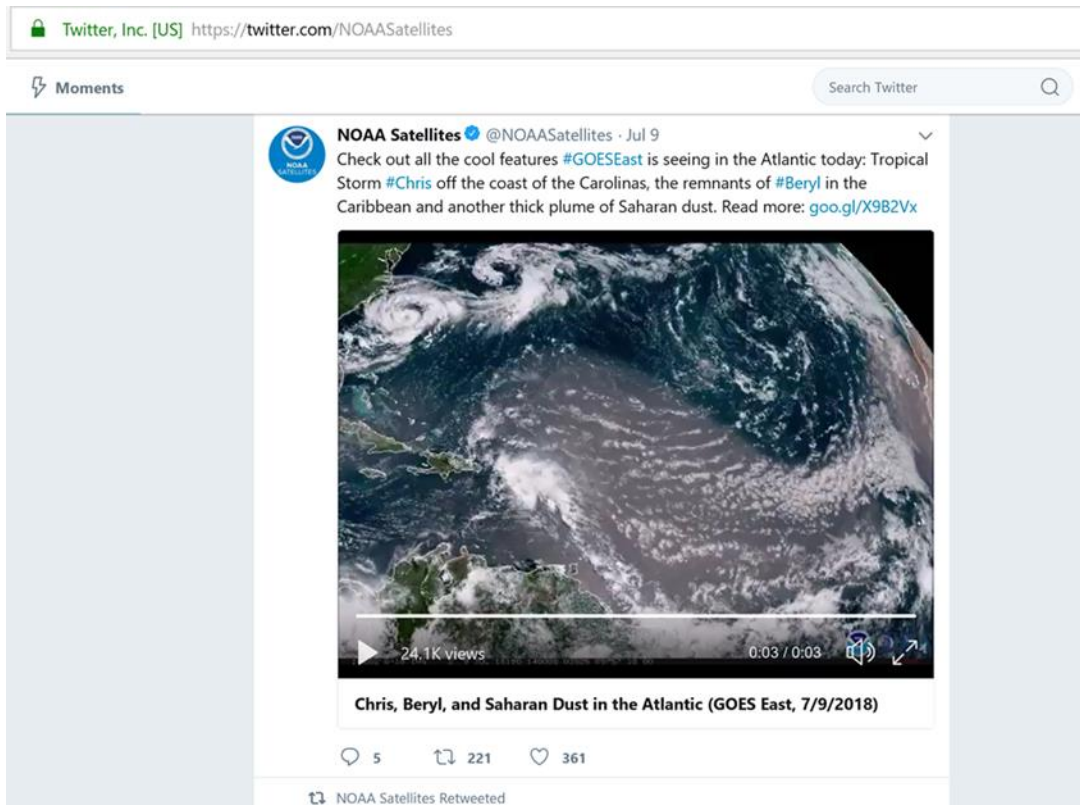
Twitter, Inc. [US] https://twitter.com/NOAASatellites

Moments

Search Twitter

NOAA SATELLITES

NOAA Satellites @NOAASatellites · Jul 9

Check out all the cool features #GOESEast is seeing in the Atlantic today: Tropical Storm #Chris off the coast of the Carolinas, the remnants of #Beryl in the Caribbean and another thick plume of Saharan dust. Read more: goo.gl/X9B2Vx

24.1K views

0:03 / 0:03

Chris, Beryl, and Saharan Dust in the Atlantic (GOES East, 7/9/2018)

5 221 361

NOAA Satellites Retweeted